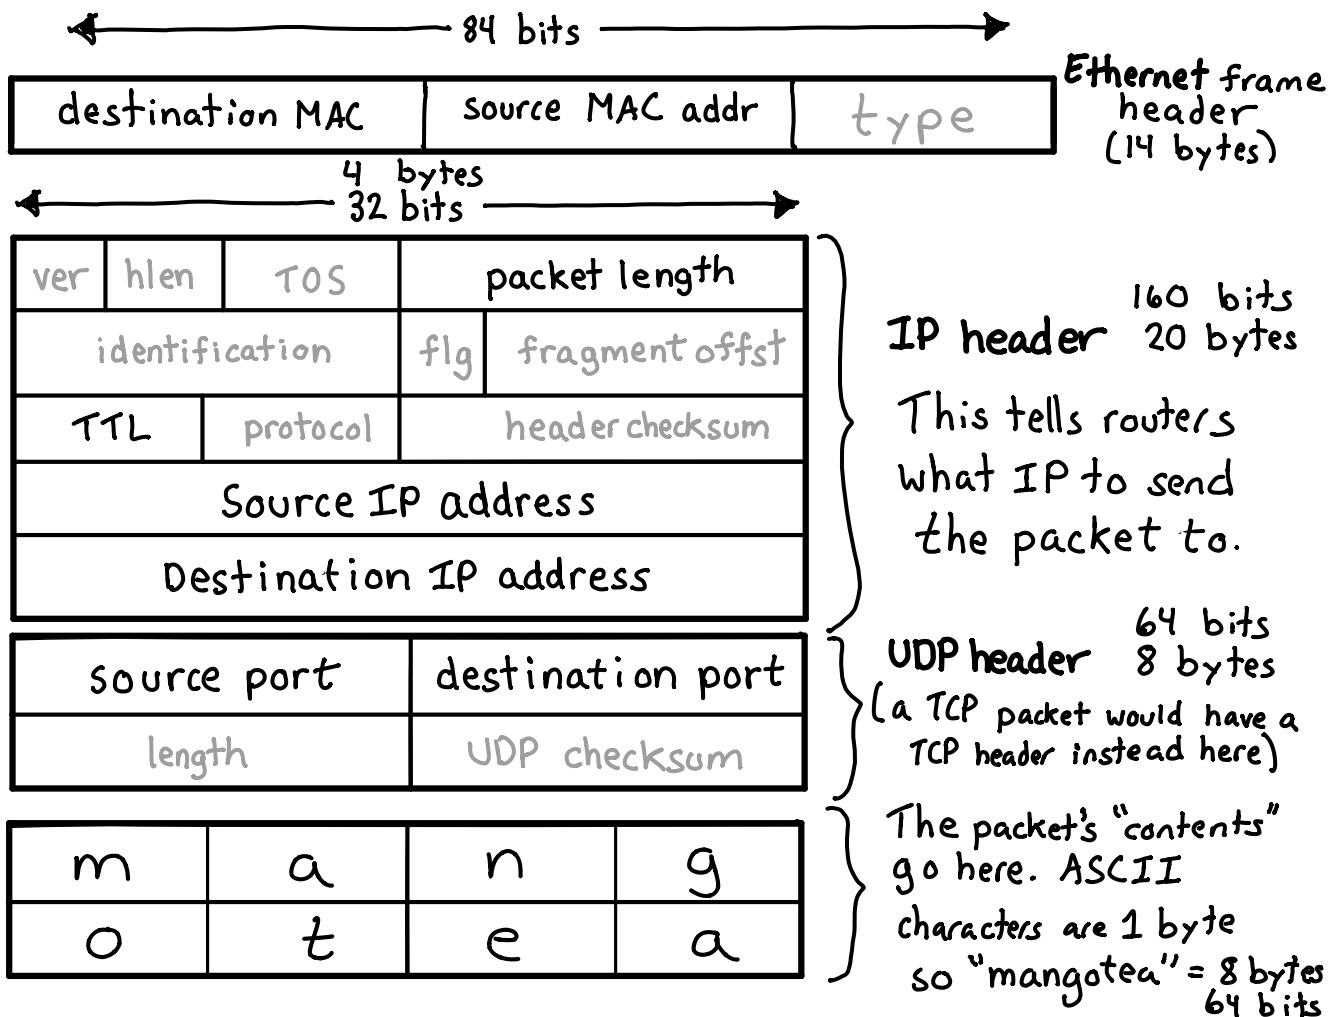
84 bits

| destination MAC | source MAC addr | type |
|---|---|---|

Ethernet frame header (14 bytes)

4 bytes
32 bits

| ver | hlen | TOS | packet length |
|---|---|---|---|
| identification | | flg | fragment offst |
| TTL | protocol | header checksum | |
| Source IP address | | | |
| Destination IP address | | | |

IP header 160 bits 20 bytes

This tells routers what IP to send the packet to.

| source port | destination port |
|---|---|
| length | UDP checksum |

UDP header 64 bits 8 bytes

(a TCP packet would have a TCP header instead here)

| m | a | n | g |
|---|---|---|---|
| o | t | e | a |

The packet's "contents" go here. ASCII characters are 1 byte so "mangotea" = 8 bytes 64 bits